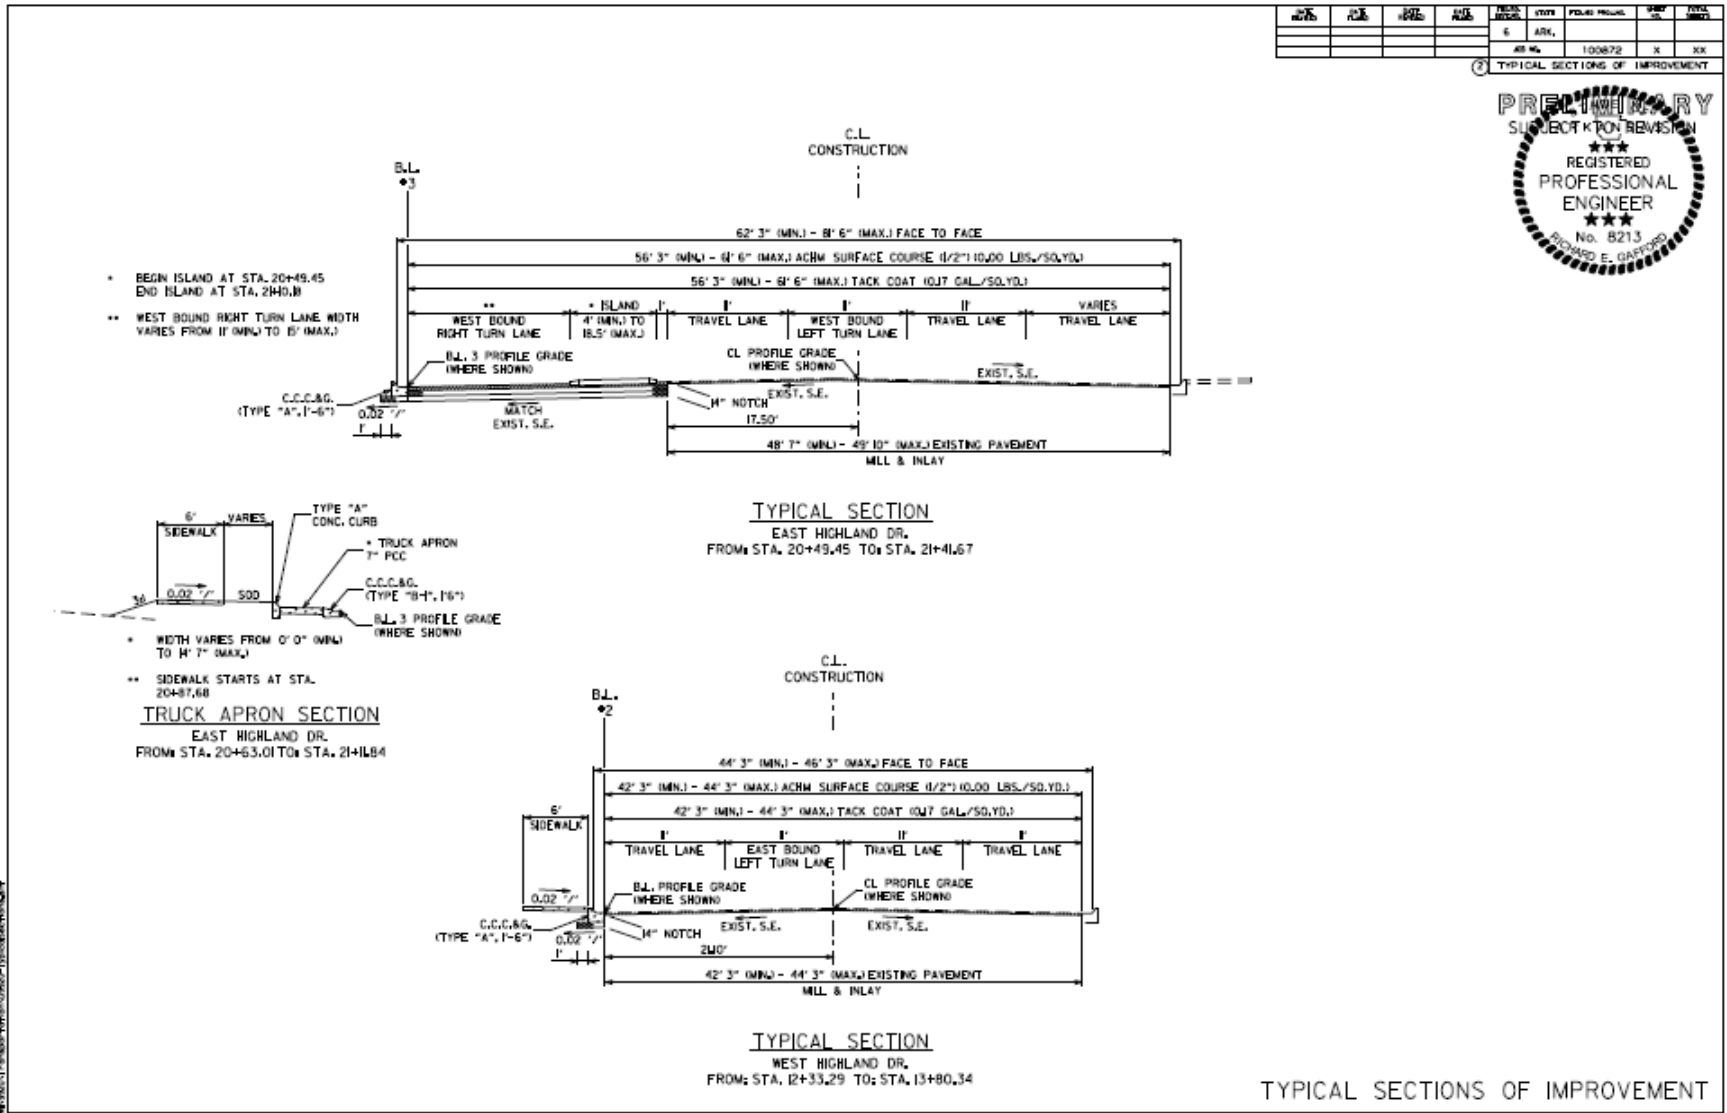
| DATE REVISED | DATE FILMED | DATE REVISED | DATE FILMED | FED. RD. DIST. NO. | STATE | FED. AID PROJ. NO. | SHEET NO. | TOTAL SHEETS |
|---|---|---|---|---|---|---|---|---|
| | | | | 6 | ARK. | | | |
| | | | | | JOB NO. | 100872 | X | XX |
| | | | | ② | TYPICAL SECTIONS OF IMPROVEMENT | | | |

PRELIMINARY
SUBJECT TO REVISION
REGISTERED
PROFESSIONAL
ENGINEER
No. 8213
RICHARD E. GAFFORD

* BEGIN ISLAND AT STA. 20+49.45
END ISLAND AT STA. 21+40.18

** WEST BOUND RIGHT TURN LANE WIDTH VARIES FROM 11' (MIN.) TO 15' (MAX.)

C.L. CONSTRUCTION

B.L. 3

62' 3" (MIN.) - 81' 6" (MAX.) FACE TO FACE
56' 3" (MIN.) - 61' 6" (MAX.) ACHM SURFACE COURSE (1/2") (0.00 LBS./SQ.YD.)
56' 3" (MIN.) - 61' 6" (MAX.) TACK COAT (0.17 GAL./SQ.YD.)

** WEST BOUND RIGHT TURN LANE
* ISLAND 4' (MIN.) TO 18.5' (MAX.)
1'
11' TRAVEL LANE
11' WEST BOUND LEFT TURN LANE
11' TRAVEL LANE
VARIES TRAVEL LANE

B.L. 3 PROFILE GRADE (WHERE SHOWN)
CL PROFILE GRADE (WHERE SHOWN)
EXIST. S.E.
EXIST. S.E.
C.C.C.&G. (TYPE "A", 1'-6")
0.02 '/'
1'
MATCH EXIST. S.E.
1/4" NOTCH
17.50'
48' 7" (MIN.) - 49' 10" (MAX.) EXISTING PAVEMENT
MILL & INLAY

TYPICAL SECTION
EAST HIGHLAND DR.
FROM: STA. 20+49.45 TO: STA. 21+41.67

6' SIDEWALK
VARIES
TYPE "A" CONC. CURB
* TRUCK APRON 7" PCC
3:1
0.02 '/'
SOD
C.C.C.&G. (TYPE "B-1", 1'6")
B.L. 3 PROFILE GRADE (WHERE SHOWN)

* WIDTH VARIES FROM 0' 0" (MIN.) TO 14' 7" (MAX.)

** SIDEWALK STARTS AT STA. 20+87.68

TRUCK APRON SECTION
EAST HIGHLAND DR.
FROM: STA. 20+63.01 TO: STA. 21+11.84

C.L. CONSTRUCTION

B.L. 2

44' 3" (MIN.) - 46' 3" (MAX.) FACE TO FACE
42' 3" (MIN.) - 44' 3" (MAX.) ACHM SURFACE COURSE (1/2") (0.00 LBS./SQ.YD.)
42' 3" (MIN.) - 44' 3" (MAX.) TACK COAT (0.17 GAL./SQ.YD.)

6' SIDEWALK
11' TRAVEL LANE
11' EAST BOUND LEFT TURN LANE
11' TRAVEL LANE
11' TRAVEL LANE

0.02 '/'
B.L. PROFILE GRADE (WHERE SHOWN)
CL PROFILE GRADE (WHERE SHOWN)
C.C.C.&G. (TYPE "A", 1'-6")
0.02 '/'
1'
1/4" NOTCH
EXIST. S.E.
EXIST. S.E.
21.10'
42' 3" (MIN.) - 44' 3" (MAX.) EXISTING PAVEMENT
MILL & INLAY

TYPICAL SECTION
WEST HIGHLAND DR.
FROM: STA. 12+33.29 TO: STA. 13+80.34

TYPICAL SECTIONS OF IMPROVEMENT